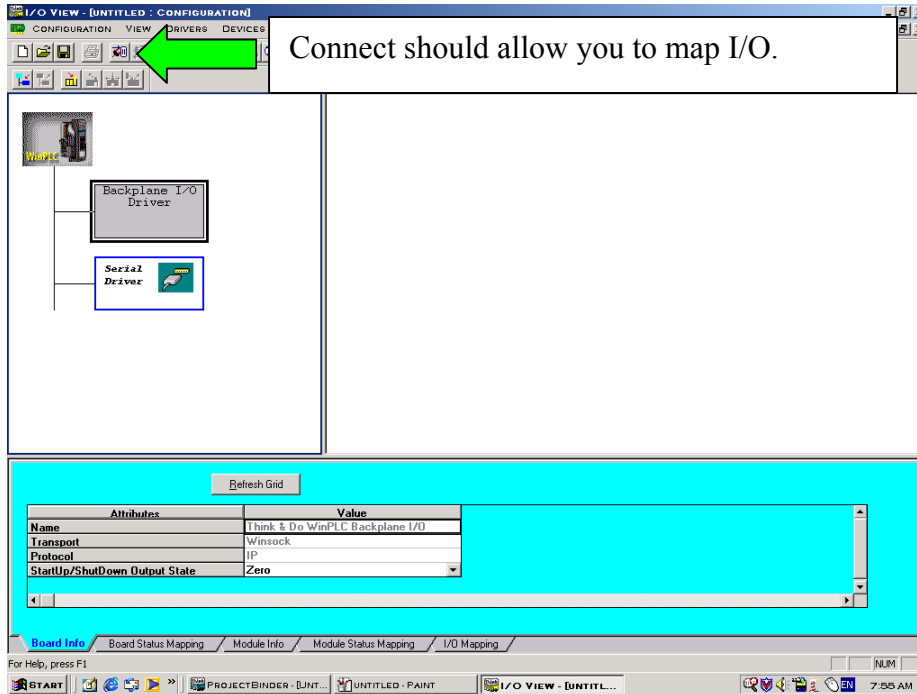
I/O VIEW - [UNTITLED : CONFIGURATION]

CONFIGURATION VIEW DRIVERS DEVICES

Connect should allow you to map I/O.

WinPLC

Backplane I/O Driver

Serial Driver

Refresh Grid

| Attributes | Value |
|---|---|
| Name | Think & Do WinPLC Backplane I/O |
| Transport | Winsock |
| Protocol | IP |
| StartUp/ShutDown Output State | Zero |

Board Info / Board Status Mapping / Module Info / Module Status Mapping / I/O Mapping

For Help, press F1

NUM

START | PROJECTBINDER - [UNT... | UNTITLED - PAINT | I/O VIEW - [UNTITL... | EN 7:55 AM